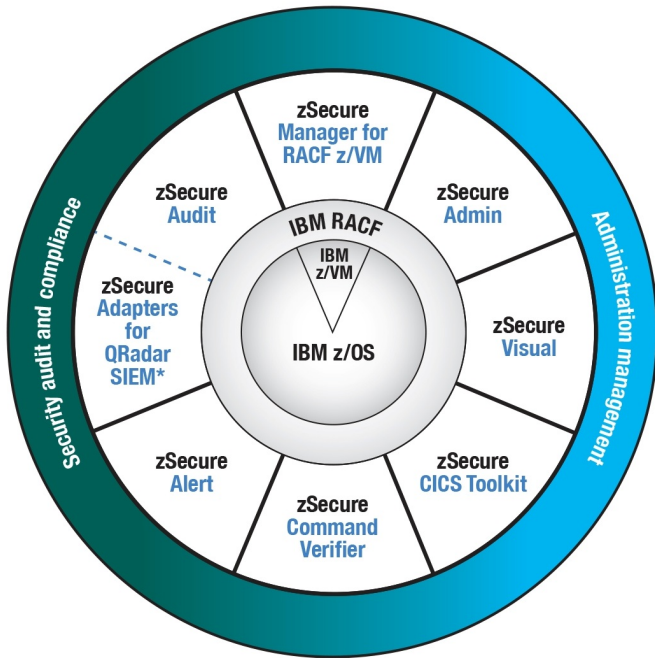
Security audit and compliance

Administration management

zSecure
Manager for RACF z/VM

zSecure
Admin

zSecure
Visual

zSecure
CICS Toolkit

zSecure
Command Verifier

zSecure
Alert

zSecure
Adapters for QRadar SIEM*

zSecure
Audit

IBM RACF

IBM z/VM

IBM z/OS